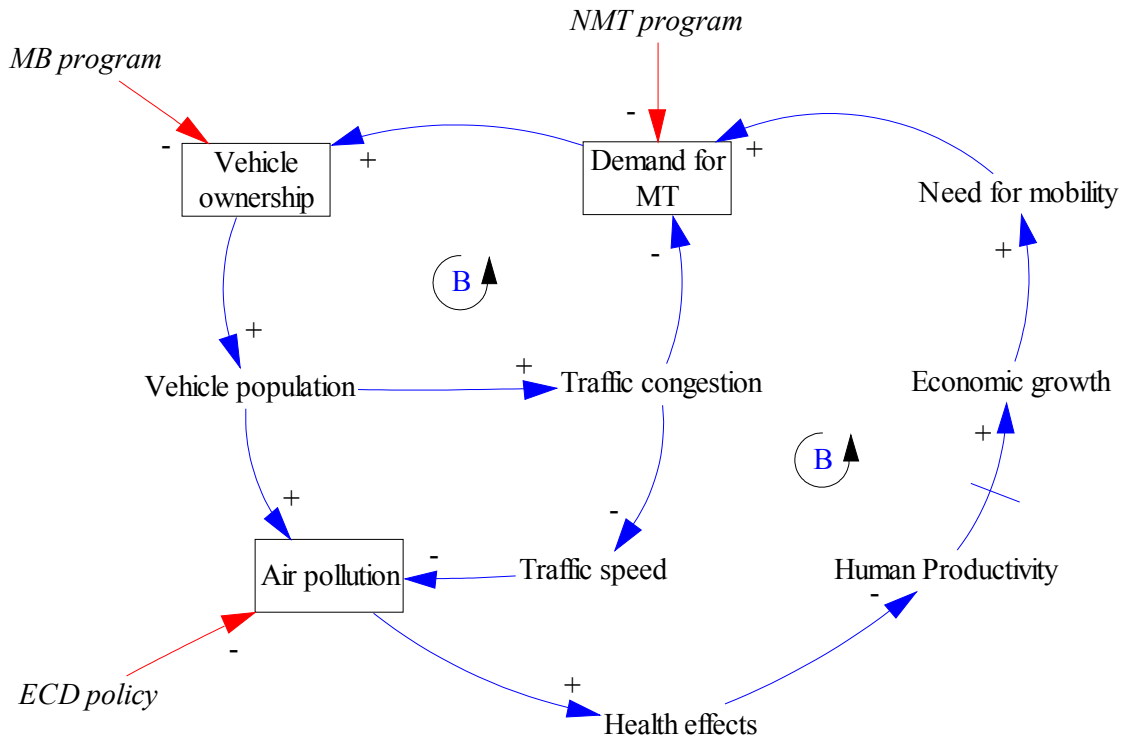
NMT program

MB program

-

-

Vehicle ownership

+

Demand for MT

+

Need for mobility

B

-

+

+

Vehicle population

+

Traffic congestion

Economic growth

+

B

+

-

Air pollution

-

Traffic speed

Human Productivity

-

-

ECD policy

+

Health effects